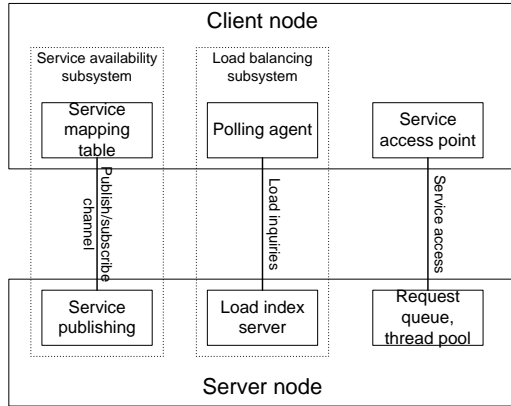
Client node

Service availability subsystem

Service mapping table

Publish/subscribe channel

Service publishing

Load balancing subsystem

Polling agent

Load inquiries

Load index server

Service access point

Service access

Request queue, thread pool

Server node